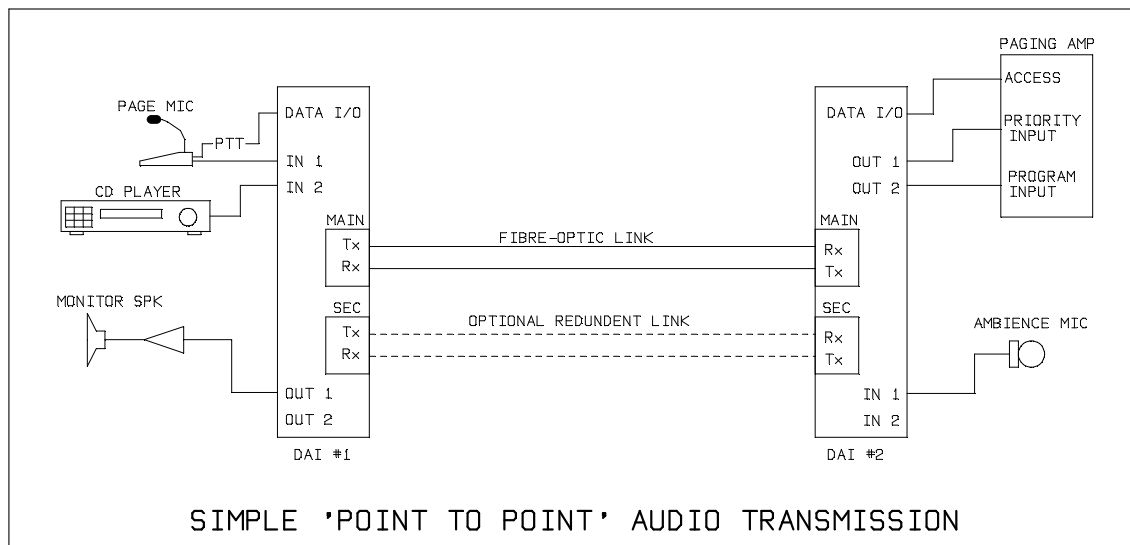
PAGING AMP
ACCESS
PRIORITY INPUT
PROGRAM INPUT

PAGE MIC
PTT
DATA I/O
IN 1
IN 2
CD PLAYER
MAIN
Tx
Rx
SEC
Tx
Rx
OUT 1
OUT 2
DAI #1

MONITOR SPK

FIBRE-OPTIC LINK
OPTIONAL REDUNDENT LINK

DATA I/O
OUT 1
OUT 2
MAIN
Rx
Tx
SEC
Rx
Tx
IN 1
IN 2
DAI #2

AMBIENCE MIC

SIMPLE 'POINT TO POINT' AUDIO TRANSMISSION